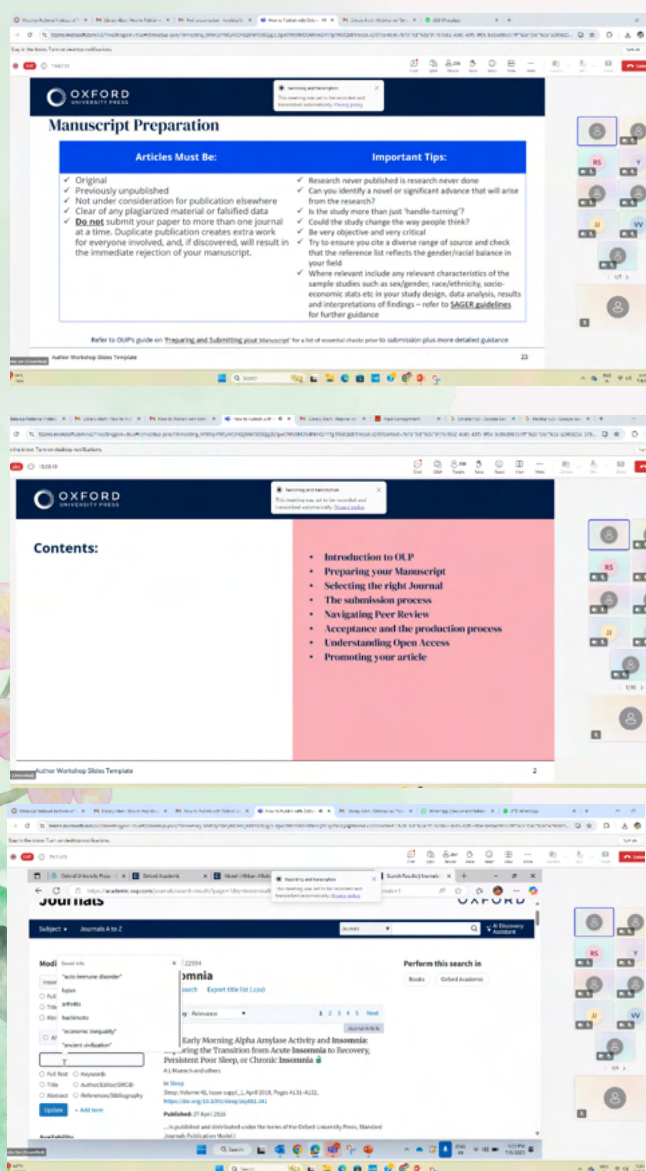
OXFORD UNIVERSITY PRESS

Recording and transcription
This meeting is being recorded and transcribed automatically. Privacy policy

Manuscript Preparation

| Articles Must Be: | Important Tips: |
|---|---|
| ✓ Original<br>✓ Previously unpublished<br>✓ Not under consideration for publication elsewhere<br>✓ Clear of any plagiarized material or falsified data<br>✓ **Do not** submit your paper to more than one journal at a time. Duplicate publication creates extra work for everyone involved, and, if discovered, will result in the immediate rejection of your manuscript. | ✓ Research never published is research never done<br>✓ Can you identify a novel or significant advance that will arise from the research?<br>✓ Is the study more than just 'handle-turning'?<br>✓ Could the study change the way people think?<br>✓ Be very objective and very critical<br>✓ Try to ensure you cite a diverse range of source and check that the reference list reflects the gender/racial balance in your field<br>✓ Where relevant include any relevant characteristics of the sample studies such as sex/gender, race/ethnicity, socio-economic stats etc in your study design, data analysis, results and interpretations of findings – refer to SAGER guidelines for further guidance |

Refer to OUP's guide on 'Preparing and Submitting your Manuscript' for a list of essential checks prior to submission plus more detailed guidance

Author Workshop Slides Template
23

OXFORD UNIVERSITY PRESS

Recording and transcription
This meeting is being recorded and transcribed automatically. Privacy policy

Contents:

• Introduction to OUP
• Preparing your Manuscript
• Selecting the right Journal
• The submission process
• Navigating Peer Review
• Acceptance and the production process
• Understanding Open Access
• Promoting your article

Author Workshop Slides Template
2

Journals
OXFORD
Subject ▾ Journals A to Z
AI Discovery Assistant
Saved info
"auto immune disorder"
lupus
arthritis
hashimoto
"economic inequality"
"ancient civilization"
○ Full text ○ Keywords
○ Title ○ Author/Editor/ORCID
○ Abstract ○ Reference/Bibliography
Update + Add term
Availability
22994
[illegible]omnia
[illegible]earch Export title list (.csv)
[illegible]y Relevance
1 2 3 4 5 Next
Journal Article
Early Morning Alpha Amylase Activity and Insomnia: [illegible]ring the Transition from Acute Insomnia to Recovery, Persistent Poor Sleep, or Chronic Insomnia
A L Mueech and others
in Sleep
Sleep, Volume 41, Issue suppl_1, April 2018, Pages A131–A132,
Published: 27 April 2018
... is published and distributed under the terms of the Oxford University Press, Standard Journals Publication Model
Perform this search in
Books Oxford Academic